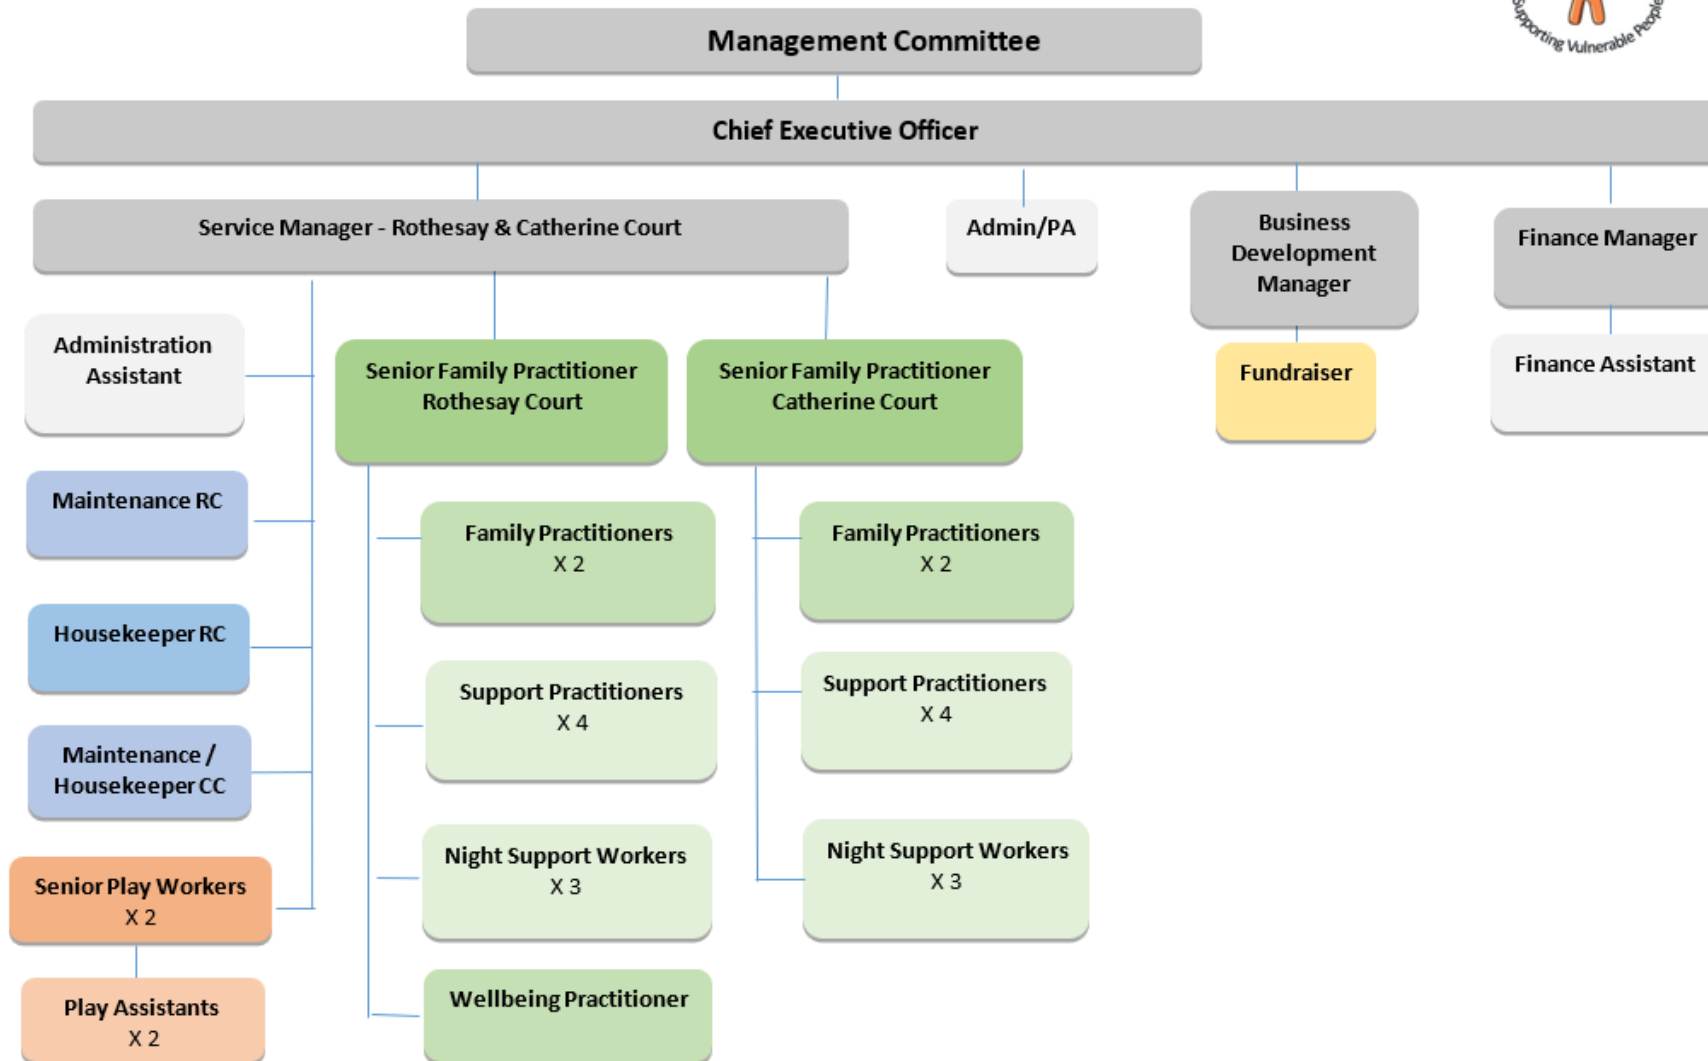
Supporting Vulnerable People

Management Committee

Chief Executive Officer

Service Manager - Rothesay & Catherine Court

Admin/PA

Business Development Manager

Finance Manager

Administration Assistant

Senior Family Practitioner Rothesay Court

Senior Family Practitioner Catherine Court

Fundraiser

Finance Assistant

Maintenance RC

Family Practitioners X 2

Family Practitioners X 2

Housekeeper RC

Support Practitioners X 4

Support Practitioners X 4

Maintenance / Housekeeper CC

Senior Play Workers X 2

Night Support Workers X 3

Night Support Workers X 3

Play Assistants X 2

Wellbeing Practitioner